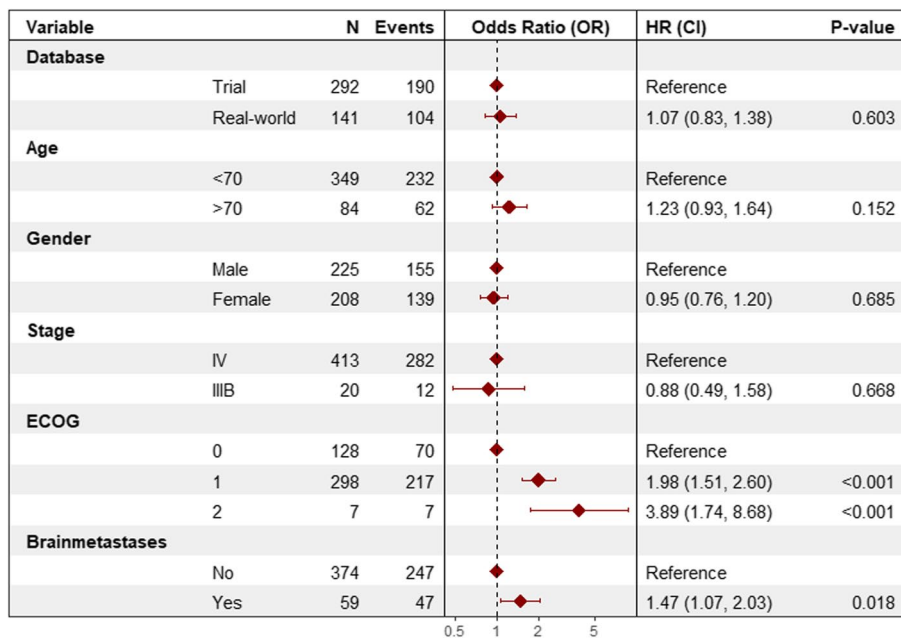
| Variable | | N | Events | Odds Ratio (OR) | HR (CI) | P-value |
|---|---|---|---|---|---|---|
| Database | | | | | | |
| | Trial | 292 | 190 | | Reference | |
| | Real-world | 141 | 104 | | 1.07 (0.83, 1.38) | 0.603 |
| Age | | | | | | |
| | <70 | 349 | 232 | | Reference | |
| | >70 | 84 | 62 | | 1.23 (0.93, 1.64) | 0.152 |
| Gender | | | | | | |
| | Male | 225 | 155 | | Reference | |
| | Female | 208 | 139 | | 0.95 (0.76, 1.20) | 0.685 |
| Stage | | | | | | |
| | IV | 413 | 282 | | Reference | |
| | IIIB | 20 | 12 | | 0.88 (0.49, 1.58) | 0.668 |
| ECOG | | | | | | |
| | 0 | 128 | 70 | | Reference | |
| | 1 | 298 | 217 | | 1.98 (1.51, 2.60) | <0.001 |
| | 2 | 7 | 7 | | 3.89 (1.74, 8.68) | <0.001 |
| Brainmetastases | | | | | | |
| | No | 374 | 247 | | Reference | |
| | Yes | 59 | 47 | | 1.47 (1.07, 2.03) | 0.018 |

0.5 1 2 5